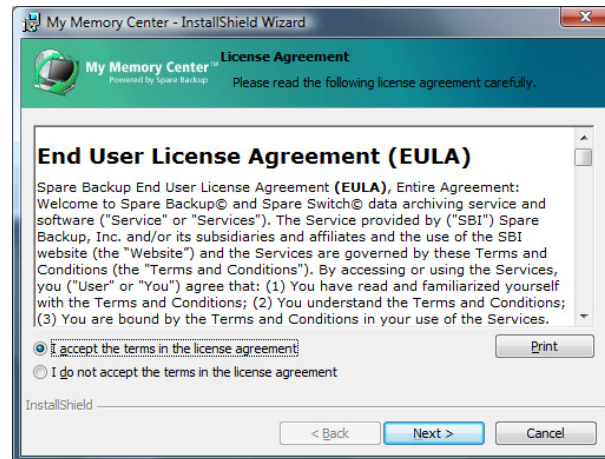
My Memory Center - InstallShield Wizard

My Memory Center™
Powered by Spare Backup

License Agreement
Please read the following license agreement carefully.

End User License Agreement (EULA)

Spare Backup End User License Agreement (EULA), Entire Agreement: Welcome to Spare Backup© and Spare Switch© data archiving service and software ("Service" or "Services"). The Service provided by ("SBI") Spare Backup, Inc. and/or its subsidiaries and affiliates and the use of the SBI website (the "Website") and the Services are governed by these Terms and Conditions (the "Terms and Conditions"). By accessing or using the Services, you ("User" or "You") agree that: (1) You have read and familiarized yourself with the Terms and Conditions; (2) You understand the Terms and Conditions; (3) You are bound by the Terms and Conditions in your use of the Services.

I accept the terms in the license agreement

I do not accept the terms in the license agreement

Print

InstallShield

< Back

Next >

Cancel